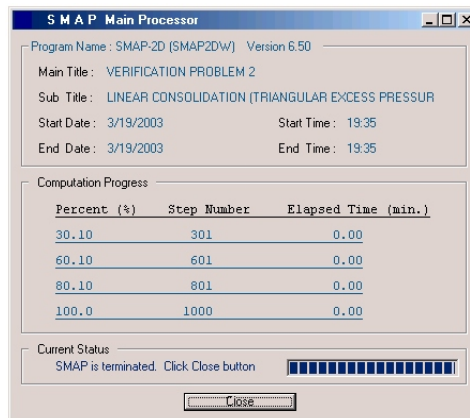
S M A P Main Processor

Program Name : SMAP-2D (SMAP2DW) Version 6.50

Main Title : VERIFICATION PROBLEM 2

Sub Title : LINEAR CONSOLIDATION (TRIANGULAR EXCESS PRESSUR

Start Date : 3/19/2003 Start Time : 19:35

End Date : 3/19/2003 End Time : 19:35

Computation Progress

| Percent (%) | Step Number | Elapsed Time (min.) |
|---|---|---|
| 30.10 | 301 | 0.00 |
| 60.10 | 601 | 0.00 |
| 80.10 | 801 | 0.00 |
| 100.0 | 1000 | 0.00 |

Current Status

SMAP is terminated. Click Close button

Close